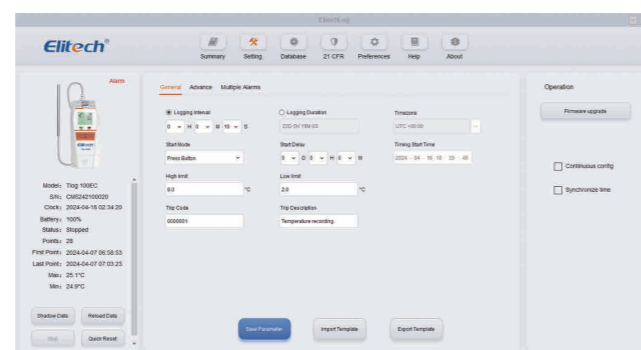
ElitechLog

Elitech®

Summary Setting Database 21 CFR Preferences Help About

Alarm

Elitech

Model: Tlog 100EC
S/N: CM5242100020
Clock: 2024-04-16 02:34:20
Battery: 100%
Status: Stopped
Points: 28
First Point: 2024-04-07 06:58:53
Last Point: 2024-04-07 07:03:23
Max: 25.1°C
Min: 24.9°C

Shadow Data Reload Data
Stop Quick Reset

General Advance Multiple Alarms

Logging Interval
0 H 0 M 10 S

Logging Duration
000 D 00 H 00 M 00 S

Timezone
UTC +00:00

Start Mode
Press Button

Start Delay
0 D 0 H 0 M

Timing Start Time
2024 - 04 - 16 10 : 33 : 48

High limit
8.0 °C

Low limit
2.0 °C

Trip Code
0000001

Trip Description
Temperature recording.

Save Parameter Import Template Export Template

Operation

Firmware upgrade

Continuous config

Synchronize time